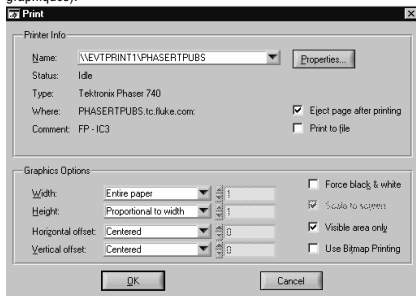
graphiques).

Print

Printer Info

Name: \\EVTPRINT1\PHASERTPUBS

Properties...

Status: Idle

Type: Tektronix Phaser 740

Where: PHASERTPUBS.tc.fluke.com:

Eject page after printing

Comment: FP - IC3

Print to file

Graphics Options

Width: Entire paper 1

Height: Proportional to width 1

Horizontal offset: Centered 0

Vertical offset: Centered 0

Force black & white

Scale to screen

Visible area only

Use Bitmap Printing

OK

Cancel